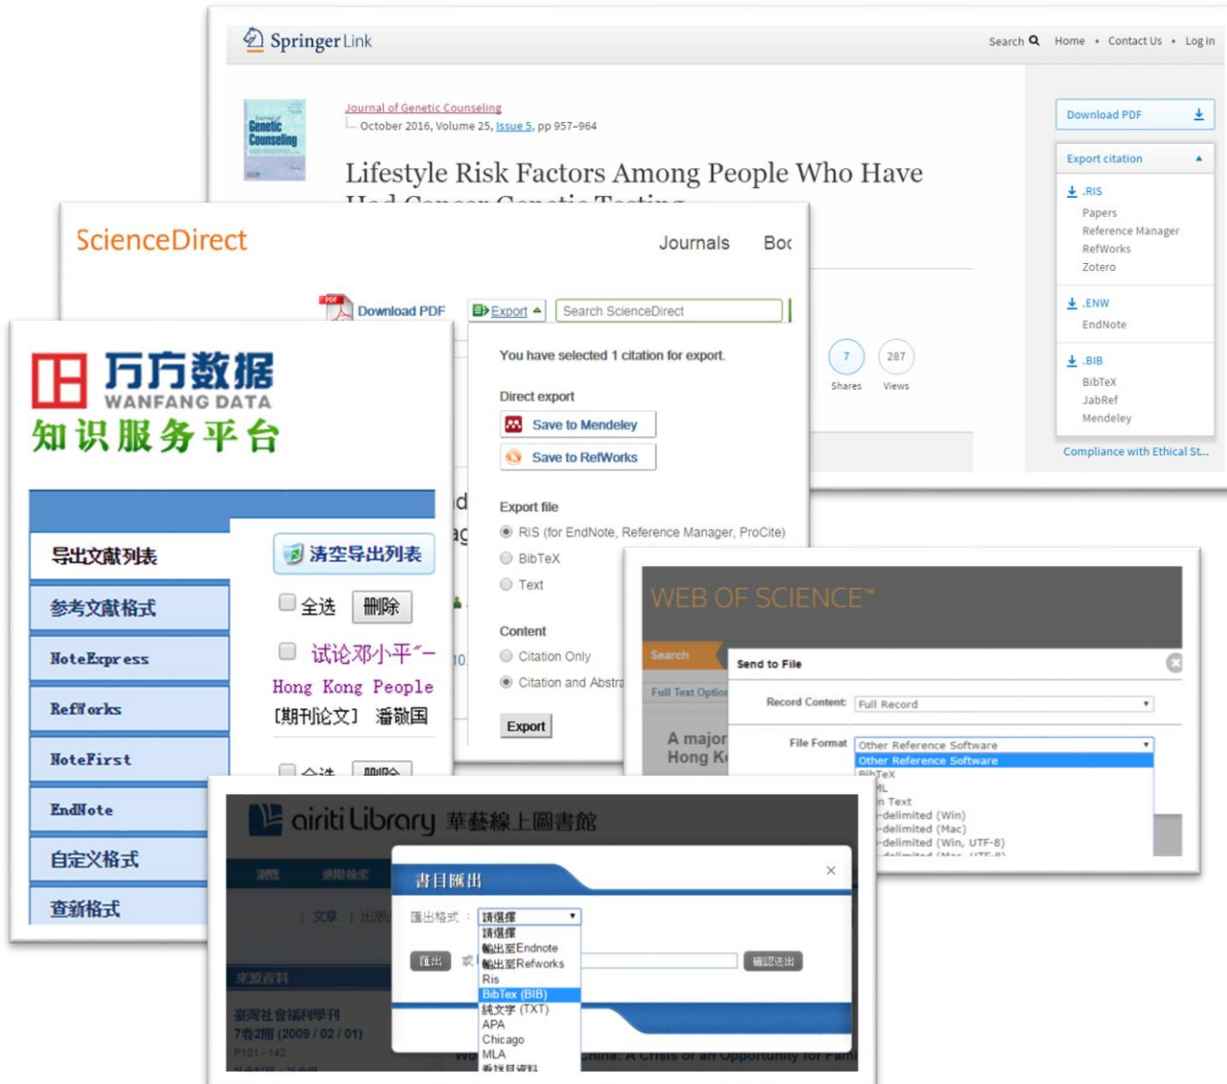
SpringerLink
Search Home • Contact Us • Log in

Journal of Genetic Counseling
October 2016, Volume 25, Issue 5, pp 957–964

Lifestyle Risk Factors Among People Who Have

Download PDF

Export citation
.RIS
Papers
Reference Manager
RefWorks
Zotero
.ENW
EndNote
.BIB
BibTeX
JabRef
Mendeley

7 Shares
287 Views

Compliance with Ethical St...

ScienceDirect
Journals Boo
Download PDF
Export
Search ScienceDirect

You have selected 1 citation for export.
Direct export
Save to Mendeley
Save to RefWorks
Export file
RIS (for EndNote, Reference Manager, ProCite)
BibTeX
Text
Content
Citation Only
Citation and Abstra
Export

万方数据
WANFANG DATA
知识服务平台

导出文献列表
参考文献格式
NoteExpress
RefWorks
NoteFirst
EndNote
自定义格式
查新格式

清空导出列表
全选 删除
试论邓小平"一
Hong Kong People
[期刊论文] 潘敬国
全选 删除

WEB OF SCIENCE™
Search
Full Text Optio
A major
Hong K
Send to File
Record Content: Full Record
File Format: Other Reference Software
Other Reference Software
BibTeX
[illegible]ML
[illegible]n Text
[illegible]-delimited (Win)
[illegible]-delimited (Mac)
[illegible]-delimited (Win, UTF-8)

airiti Library 華藝線上圖書館
書目匯出
匯出格式： 請選擇
請選擇
輸出至Endnote
輸出至Refworks
Ris
BibTex (BIB)
純文字 (TXT)
APA
Chicago
MLA
匯出
確認送出
來源資料
臺灣社會福利學刊
7卷2期 (2009 / 02 / 01)
P101 - 142